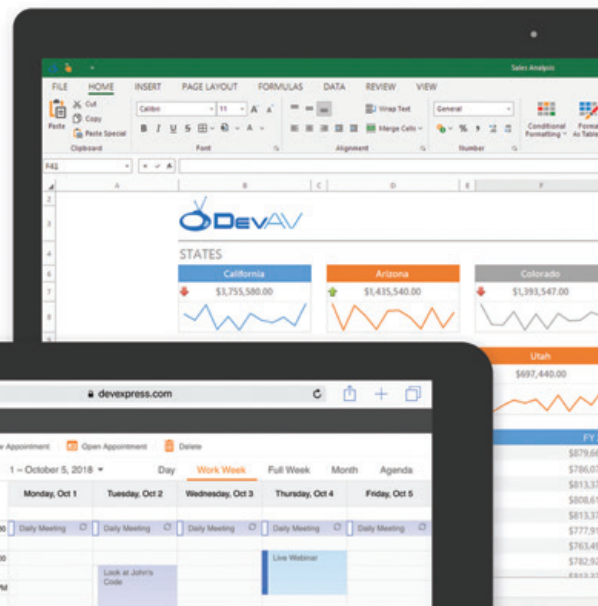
Sales Analysis

FILE HOME INSERT PAGE LAYOUT FORMULAS DATA REVIEW VIEW

Cut
Copy
Paste Paste Special
Clipboard

Calibri 11
B I U S
Font

Wrap Text
Merge Cells
Alignment

General
Number

Conditional Formatting
Format As Table

F41

A B C D E F

DevAV

STATES

California
$3,755,580.00

Arizona
$1,435,540.00

Colorado
$1,393,547.00

Utah
$697,440.00

FY
$879,6
$786,0
$813,3
$808,6
$813,3
$777,9
$763,4
$812,3
$813,7

devexpress.com

New Appointment Open Appointment Delete

1 – October 5, 2018

Day Work Week Full Week Month Agenda

Monday, Oct 1 Tuesday, Oct 2 Wednesday, Oct 3 Thursday, Oct 4 Friday, Oct 5

Daily Meeting Daily Meeting Daily Meeting Daily Meeting Daily Meeting

Look at John's Code

Live Webinar